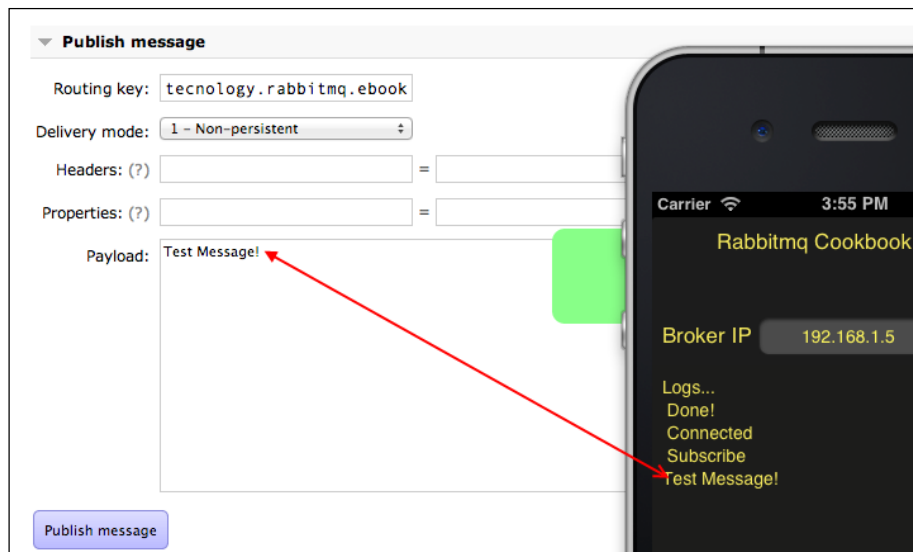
Publish message

Routing key: tecnology.rabbitmq.ebook

Delivery mode: 1 - Non-persistent

Headers: (?) =

Properties: (?) =

Payload: Test Message!

Publish message

Carrier 3:55 PM

Rabbitmq Cookbook

Broker IP 192.168.1.5

Logs...
Done!
Connected
Subscribe
Test Message!